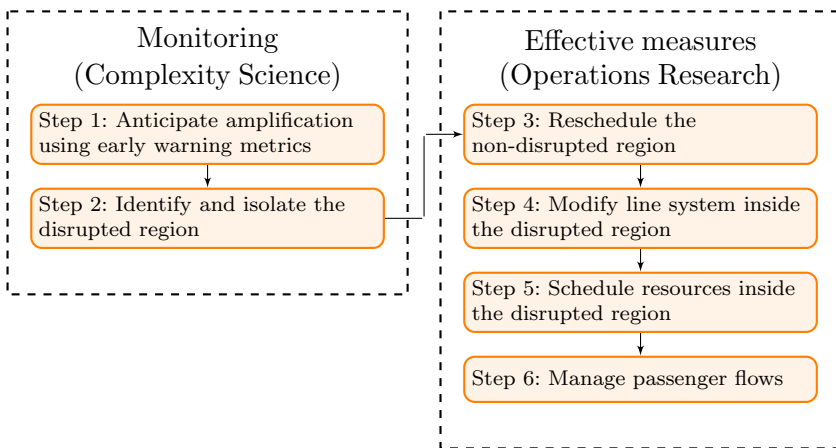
Monitoring
(Complexity Science)

Step 1: Anticipate amplification using early warning metrics

Step 2: Identify and isolate the disrupted region

Effective measures
(Operations Research)

Step 3: Reschedule the non-disrupted region

Step 4: Modify line system inside the disrupted region

Step 5: Schedule resources inside the disrupted region

Step 6: Manage passenger flows